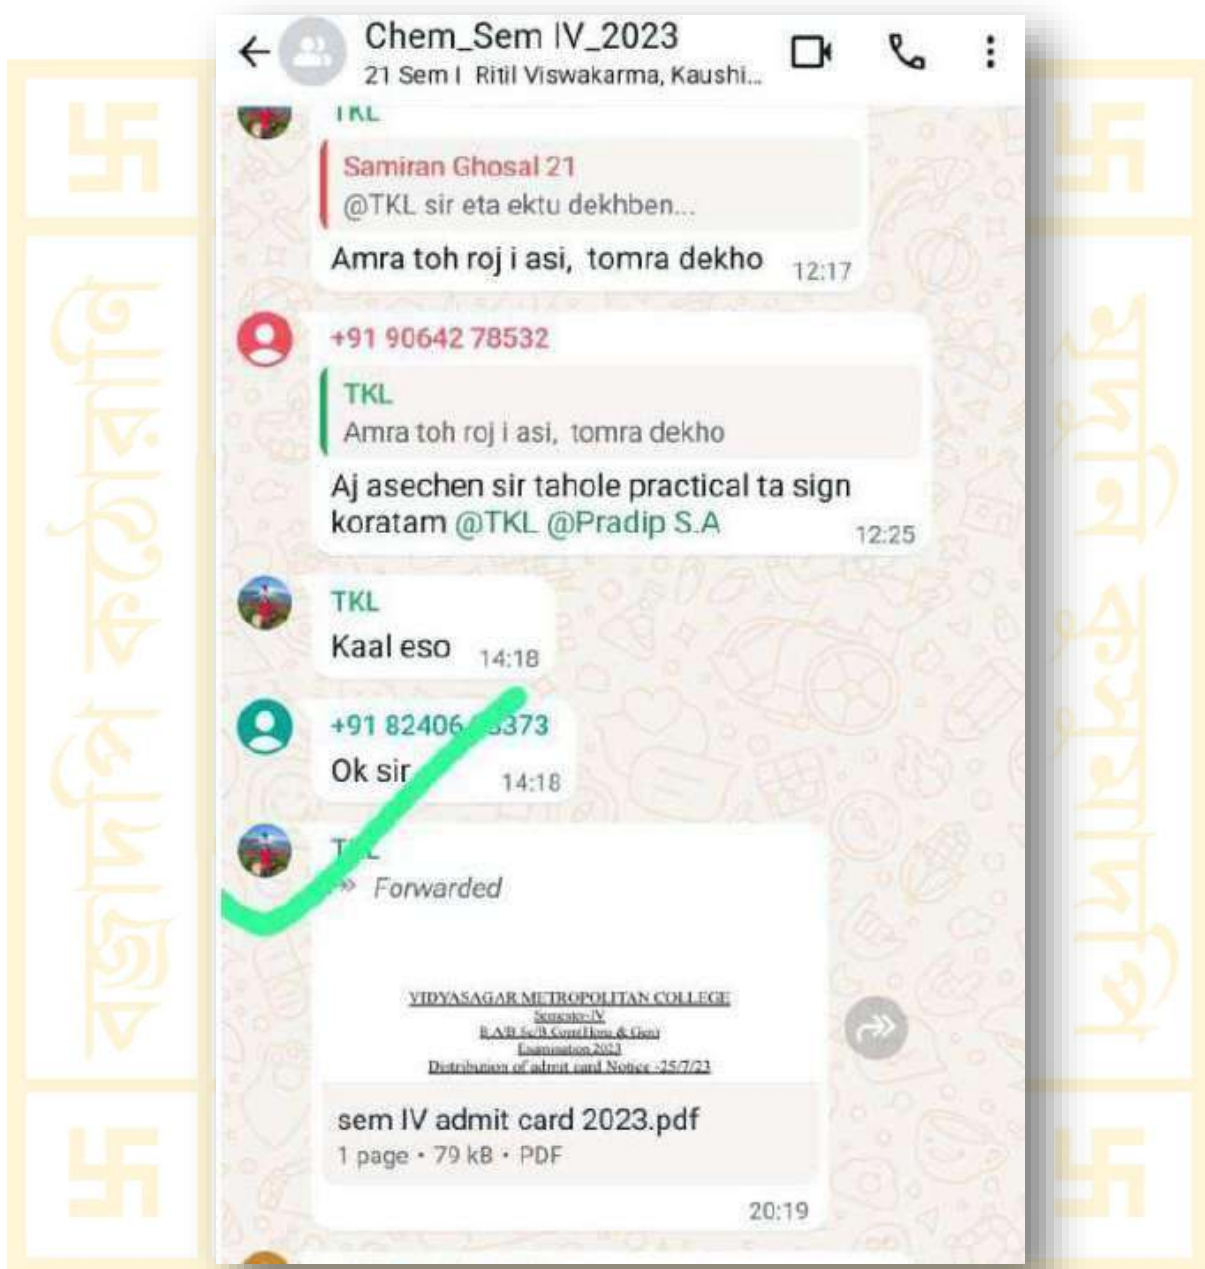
Chem_Sem IV_2023
21 Sem I Ritil Viswakarma, Kaushi...

TKL
Samiran Ghosal 21
@TKL sir eta ektu dekhben...
Amra toh roj i asi, tomra dekho 12:17

+91 90642 78532
TKL
Amra toh roj i asi, tomra dekho
Aj asechen sir tahole practical ta sign koratam @TKL @Pradip S.A 12:25

TKL
Kaal eso 14:18

+91 82406 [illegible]373
Ok sir 14:18

TKL
Forwarded

VIDYASAGAR METROPOLITAN COLLEGE
Semester-IV
B.A/B.Sc/B.Com(Hons & Gen)
Examination 2023
Distribution of admit card Notice -25/7/23

sem IV admit card 2023.pdf
1 page • 79 kB • PDF
20:19